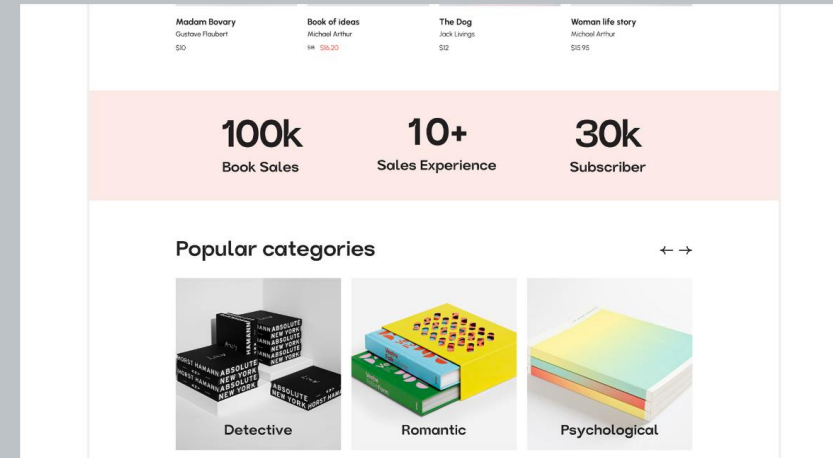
Madam Bovary
Gustave Flaubert
$10

Book of ideas
Michael Arthur
$18 $16.20

The Dog
Jack Livings
$12

Woman life story
Michael Arthur
$15.95

100k
Book Sales

10+
Sales Experience

30k
Subscriber

Popular categories

← →

HORST HAMANN ABSOLUTE NEW YORK

Detective

Romantic

Psychological